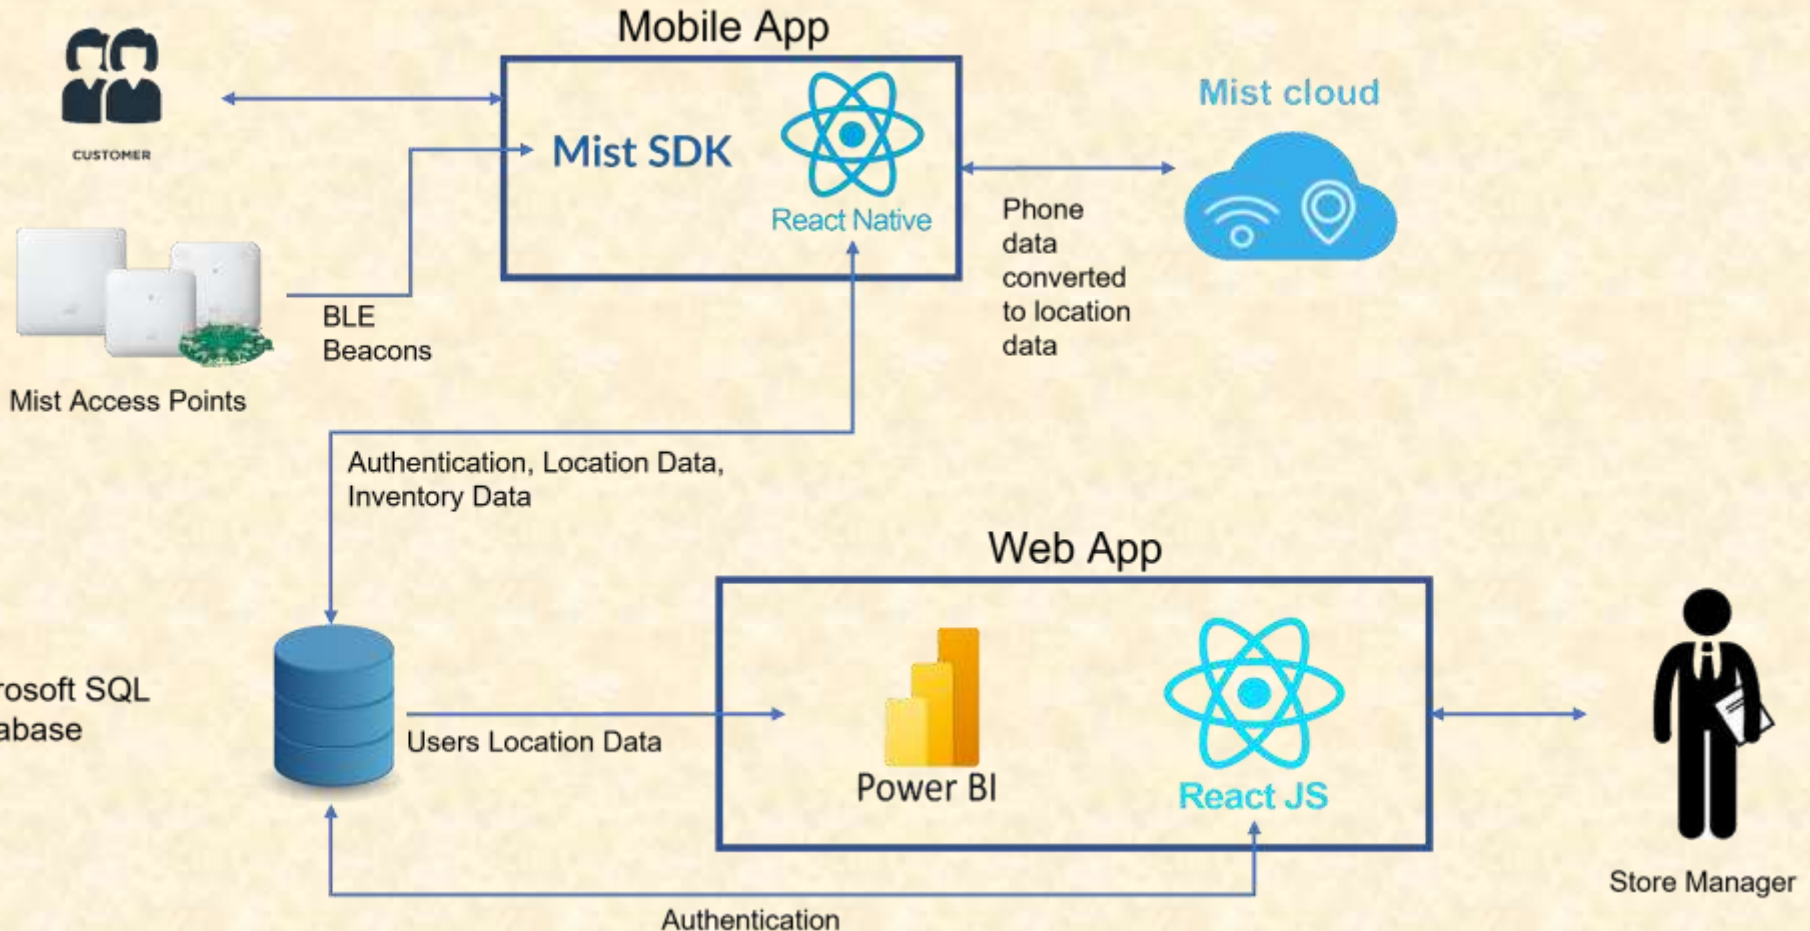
Mobile App

CUSTOMER

Mist SDK

React Native

Mist cloud

Phone data converted to location data

BLE Beacons

Mist Access Points

Authentication, Location Data, Inventory Data

Web App

rosoft SQL abase

Users Location Data

Power BI

React JS

Store Manager

Authentication